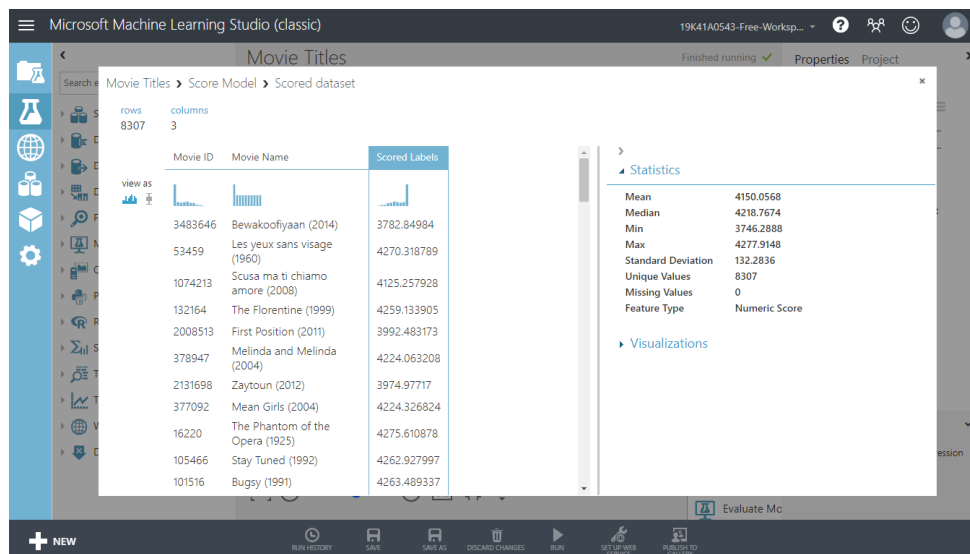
Microsoft Machine Learning Studio (classic)

19K41A0543-Free-Worksp...

Movie Titles

Finished running ✓

Properties Project

Search e

Movie Titles › Score Model › Scored dataset

×

rows
8307

columns
3

| Movie ID | Movie Name | Scored Labels |
|---|---|---|
| 3483646 | Bewakoofiyaan (2014) | 3782.84984 |
| 53459 | Les yeux sans visage (1960) | 4270.318789 |
| 1074213 | Scusa ma ti chiamo amore (2008) | 4125.257928 |
| 132164 | The Florentine (1999) | 4259.133905 |
| 2008513 | First Position (2011) | 3992.483173 |
| 378947 | Melinda and Melinda (2004) | 4224.063208 |
| 2131698 | Zaytoun (2012) | 3974.97717 |
| 377092 | Mean Girls (2004) | 4224.326824 |
| 16220 | The Phantom of the Opera (1925) | 4275.610878 |
| 105466 | Stay Tuned (1992) | 4262.927997 |
| 101516 | Bugsy (1991) | 4263.489337 |

view as

Statistics

| | |
|---|---|
| Mean | 4150.0568 |
| Median | 4218.7674 |
| Min | 3746.2888 |
| Max | 4277.9148 |
| Standard Deviation | 132.2836 |
| Unique Values | 8307 |
| Missing Values | 0 |
| Feature Type | Numeric Score |

Visualizations

ession

Evaluate Mo

NEW

RUN HISTORY SAVE SAVE AS DISCARD CHANGES RUN SET UP WEB SERVICE PUBLISH TO GALLERY